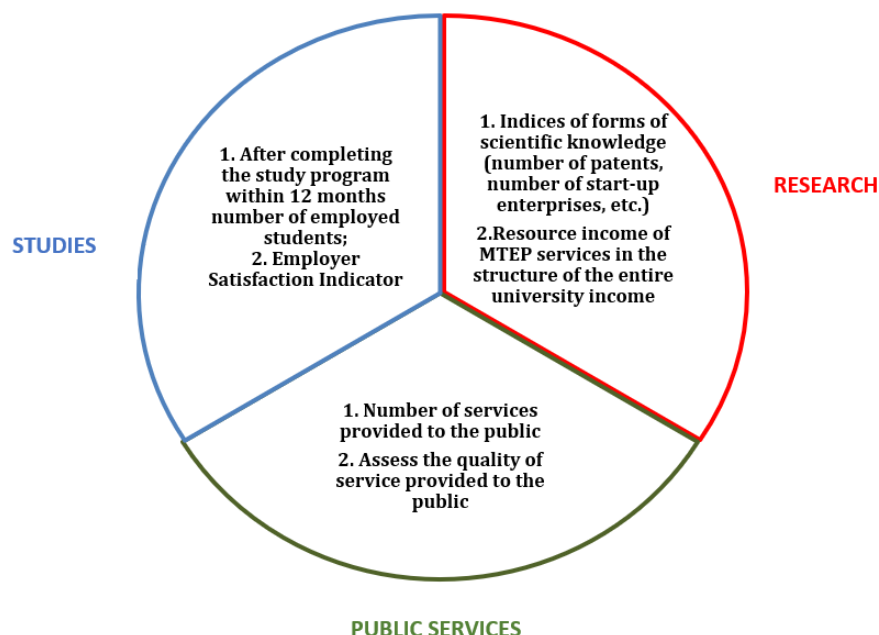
STUDIES

1. After completing the study program within 12 months number of employed students;
2. Employer Satisfaction Indicator

RESEARCH

1. Indices of forms of scientific knowledge (number of patents, number of start-up enterprises, etc.)
2.Resource income of MTEP services in the structure of the entire university income

1. Number of services provided to the public
2. Assess the quality of service provided to the public

PUBLIC SERVICES